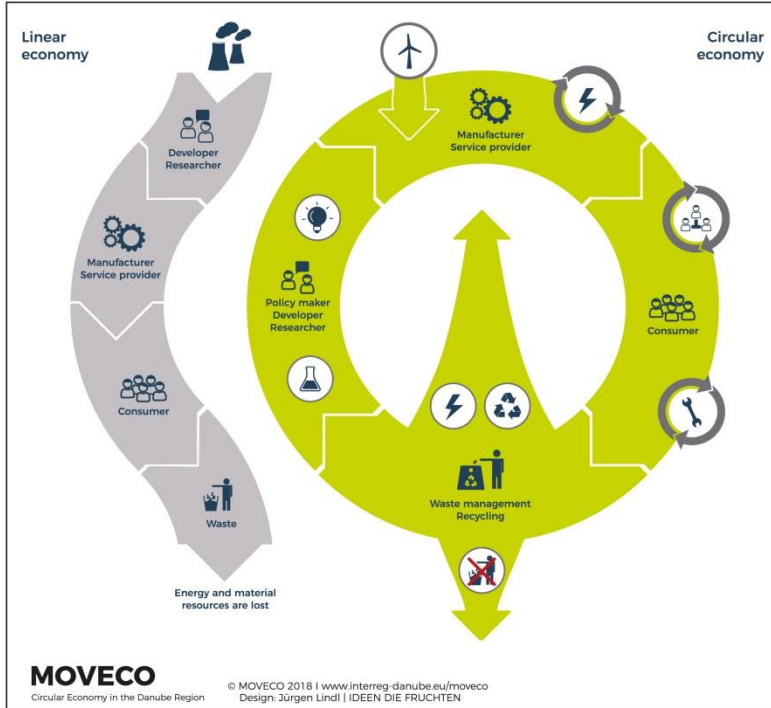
Linear economy

Circular economy

Developer
Researcher

Manufacturer
Service provider

Consumer

Waste

Energy and material resources are lost

Manufacturer
Service provider

Policy maker
Developer
Researcher

Consumer

Waste management
Recycling

MOVECO
Circular Economy in the Danube Region

© MOVECO 2018 I www.interreg-danube.eu/moveco
Design: Jürgen Lindl | IDEEN DIE FRUCHTEN